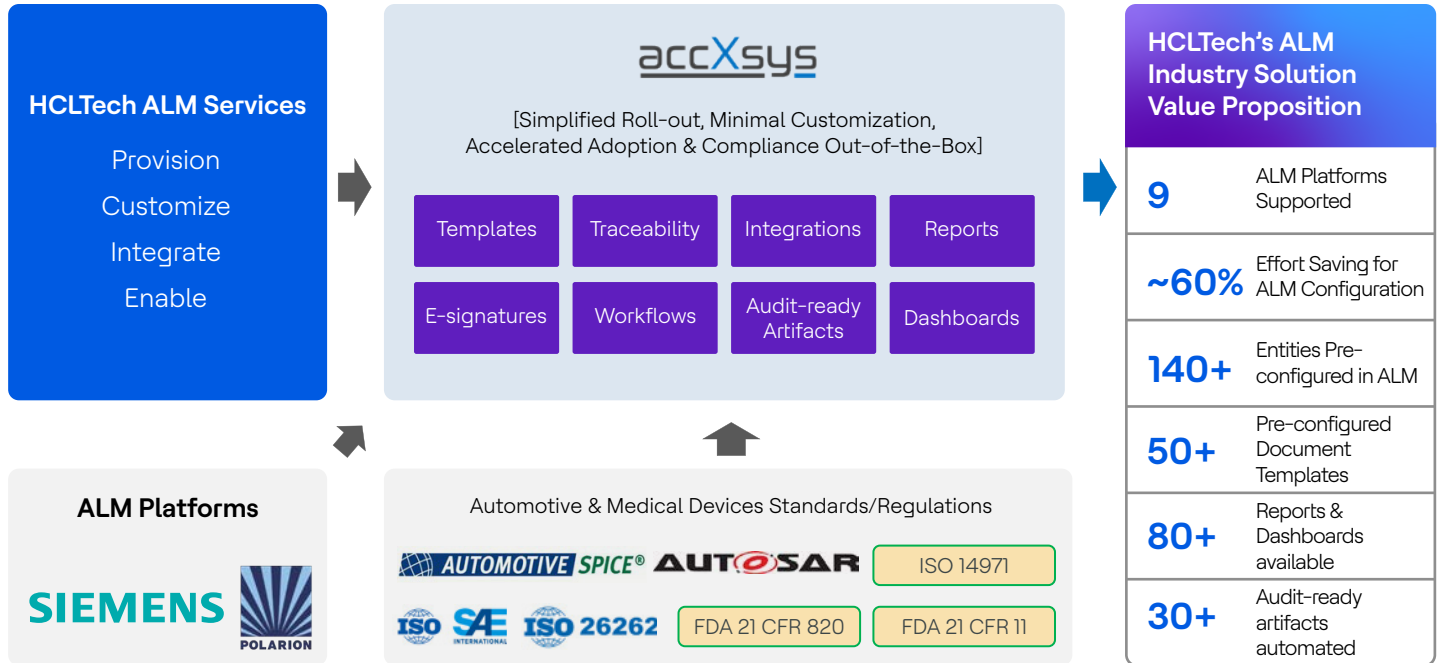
HCLTech ALM Services

Provision

Customize

Integrate

Enable

accXsys

[Simplified Roll-out, Minimal Customization, Accelerated Adoption & Compliance Out-of-the-Box]

Templates

Traceability

Integrations

Reports

E-signatures

Workflows

Audit-ready Artifacts

Dashboards

HCLTech's ALM Industry Solution Value Proposition

| | |
|---|---|
| 9 | ALM Platforms Supported |
| ~60% | Effort Saving for ALM Configuration |
| 140+ | Entities Pre-configured in ALM |
| 50+ | Pre-configured Document Templates |
| 80+ | Reports & Dashboards available |
| 30+ | Audit-ready artifacts automated |

ALM Platforms

SIEMENS

POLARION

Automotive & Medical Devices Standards/Regulations

AUTOMOTIVE SPICE®

AUTOSAR

ISO 14971

ISO

SAE INTERNATIONAL

ISO 26262

FDA 21 CFR 820

FDA 21 CFR 11